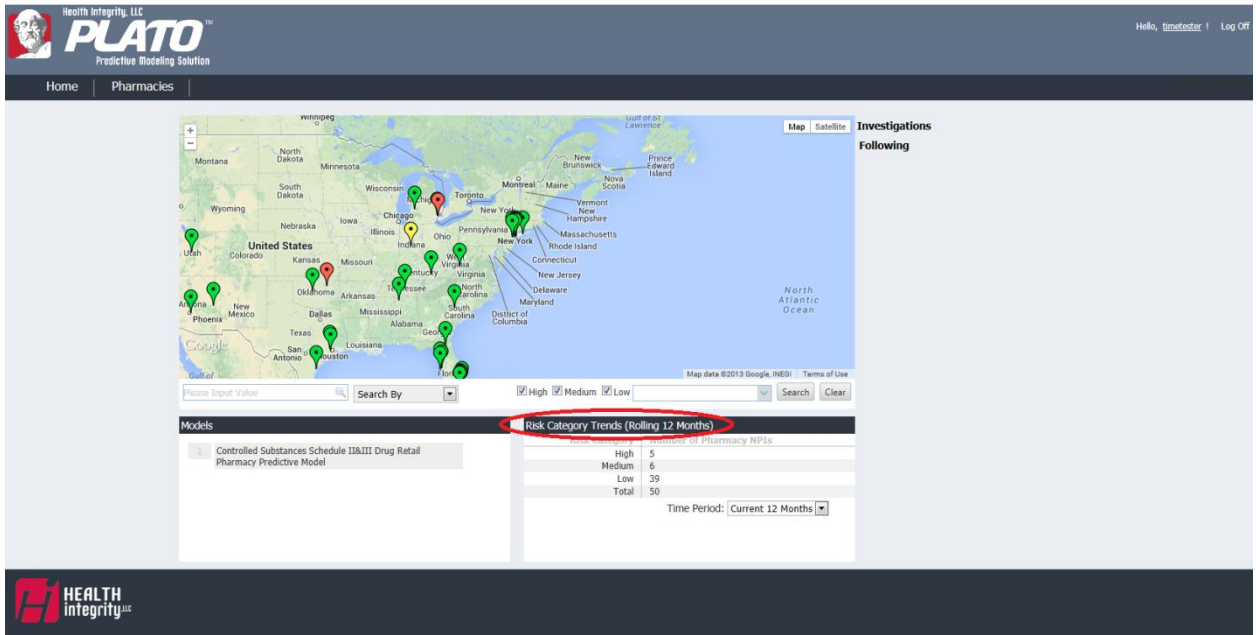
Health Integrity, LLC
PLATO™
Predictive Modeling Solution

Hello, timetester ! Log Off

Home | Pharmacies

Map Satellite

Winnipeg
Gulf of St. Lawrence
Montana
North Dakota
Minnesota
South Dakota
Wisconsin
Michigan
Toronto
Montreal
Maine
New Brunswick
Prince Edward Island
Nova Scotia
Vermont
New Hampshire
Massachusetts
Rhode Island
Connecticut
New Jersey
Delaware
Maryland
District of Columbia
Wyoming
Nebraska
Iowa
Chicago
Illinois
Indiana
Ohio
Pennsylvania
New York
New York
United States
Utah
Colorado
Kansas
Missouri
Kentucky
West Virginia
Virginia
Oklahoma
Arkansas
Tennessee
North Carolina
South Carolina
Arizona
New Mexico
Phoenix
Dallas
Mississippi
Alabama
Georgia
Texas
Louisiana
San Antonio
Houston
Florida
Gulf of
North Atlantic Ocean
Google
Map data ©2013 Google, INEGI Terms of Use

Investigations
Following

Please Input Value
Search By
High Medium Low
Search Clear

Models
1 Controlled Substances Schedule II&III Drug Retail Pharmacy Predictive Model

Risk Category Trends (Rolling 12 Months)

| Risk Category | Number of Pharmacy NPIs |
|---|---|
| High | 5 |
| Medium | 6 |
| Low | 39 |
| Total | 50 |

Time Period: Current 12 Months

HEALTH integrity LLC